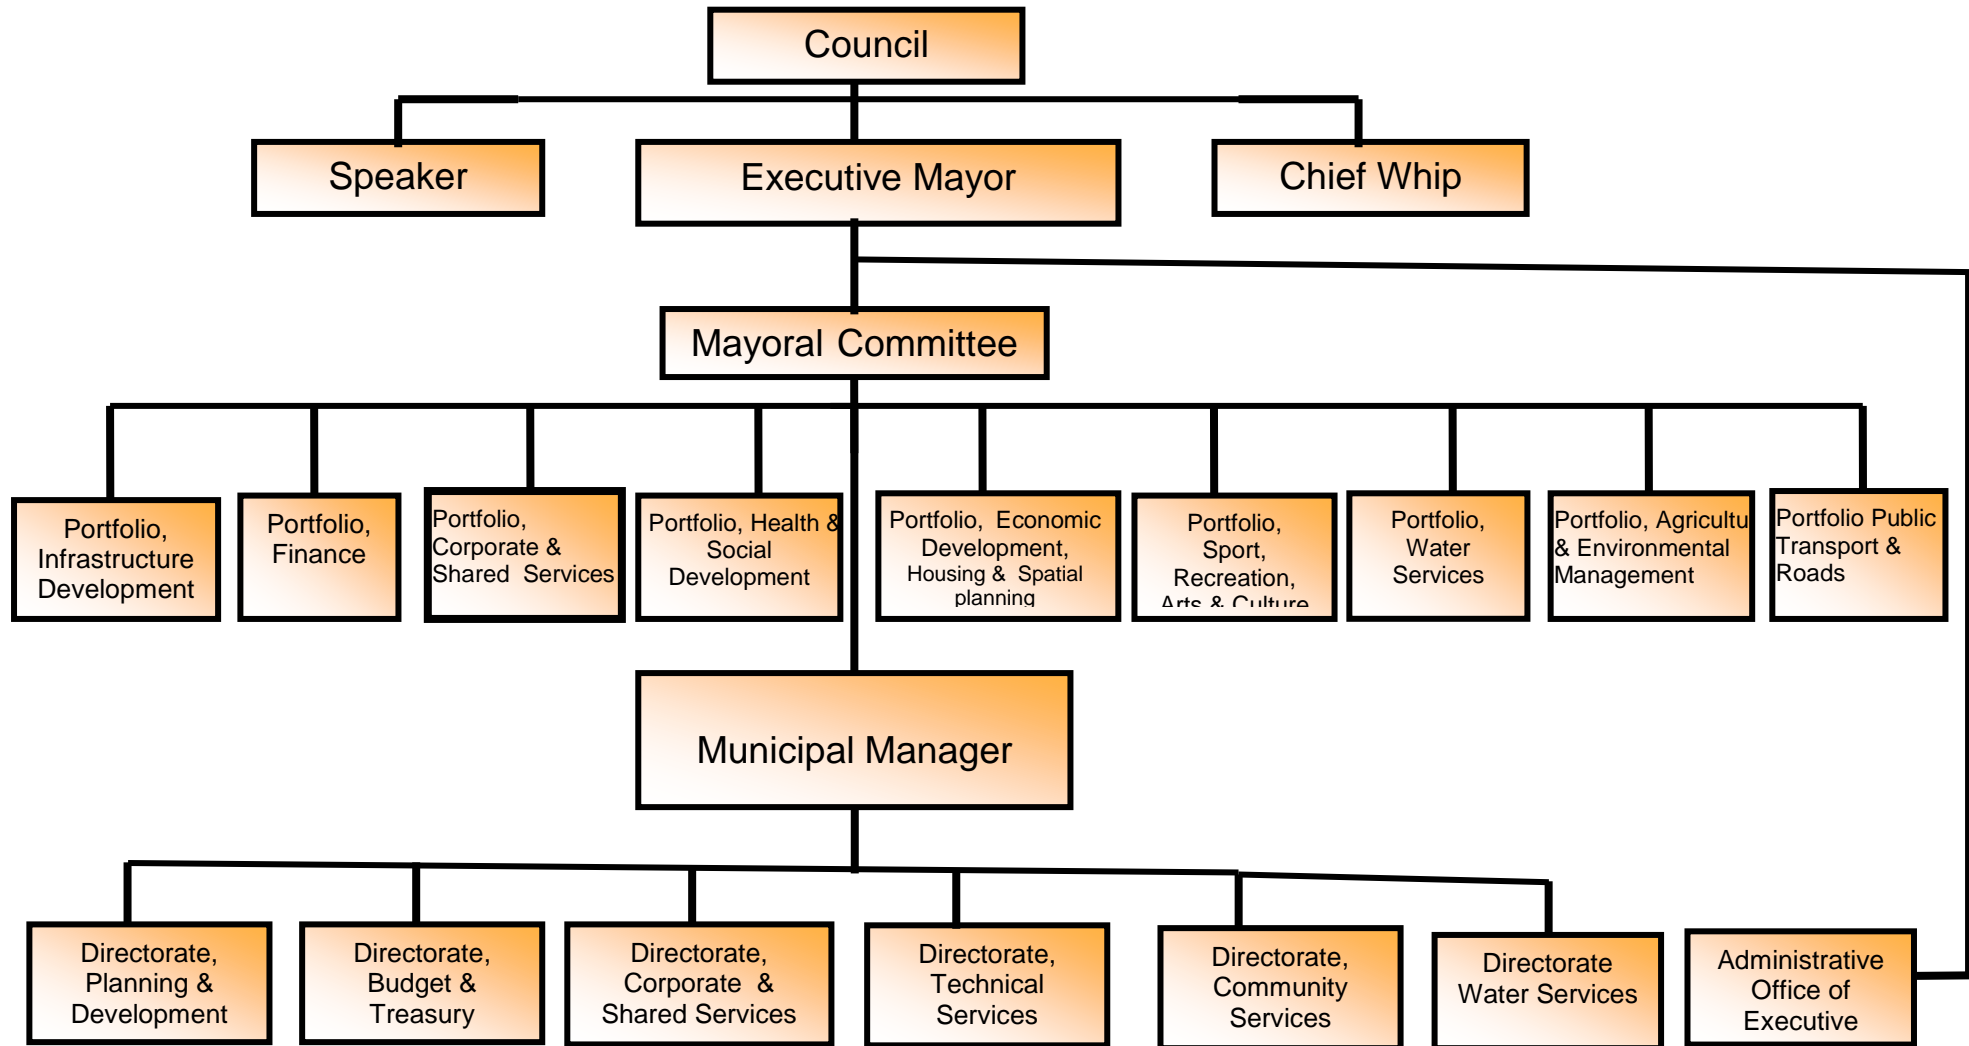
Council

Speaker

Executive Mayor

Chief Whip

Mayoral Committee

Portfolio, Infrastructure Development

Portfolio, Finance

Portfolio, Corporate & Shared Services

Portfolio, Health & Social Development

Portfolio, Economic Development, Housing & Spatial planning

Portfolio, Sport, Recreation, Arts & Culture

Portfolio, Water Services

Portfolio, Agricultu & Environmental Management

Portfolio Public Transport & Roads

Municipal Manager

Directorate, Planning & Development

Directorate, Budget & Treasury

Directorate, Corporate & Shared Services

Directorate, Technical Services

Directorate, Community Services

Directorate Water Services

Administrative Office of Executive